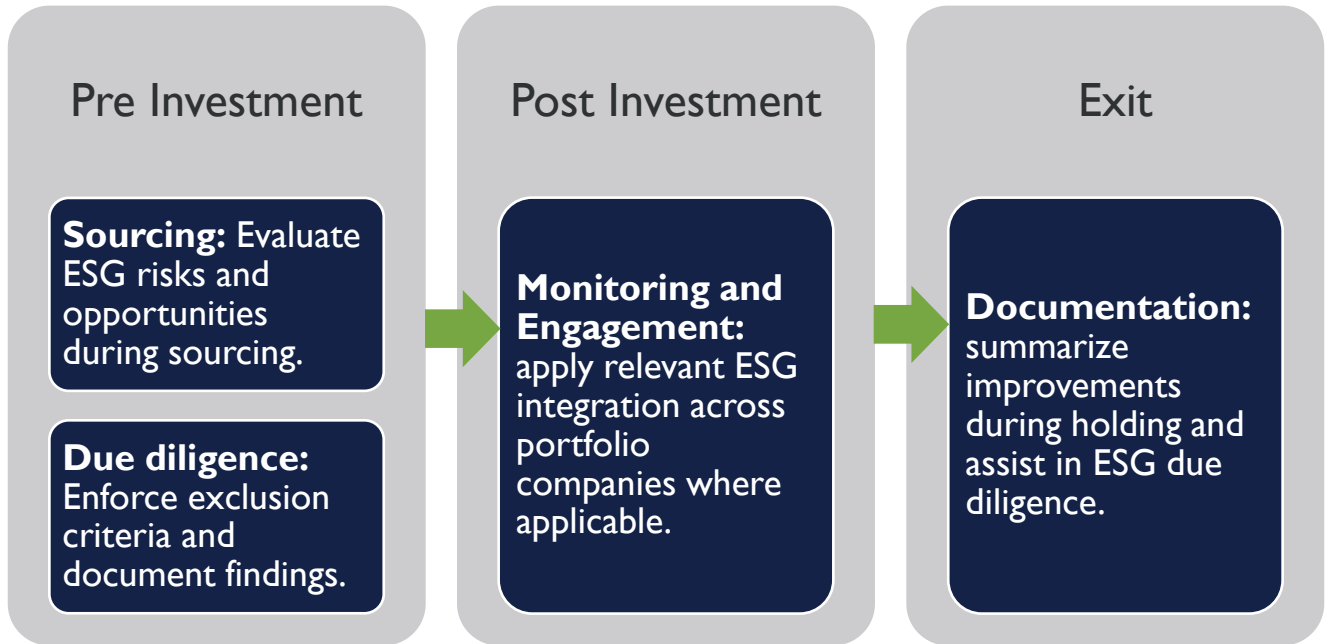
Pre Investment

**Sourcing:** Evaluate ESG risks and opportunities during sourcing.

**Due diligence:** Enforce exclusion criteria and document findings.

Post Investment

**Monitoring and Engagement:** apply relevant ESG integration across portfolio companies where applicable.

Exit

**Documentation:** summarize improvements during holding and assist in ESG due diligence.